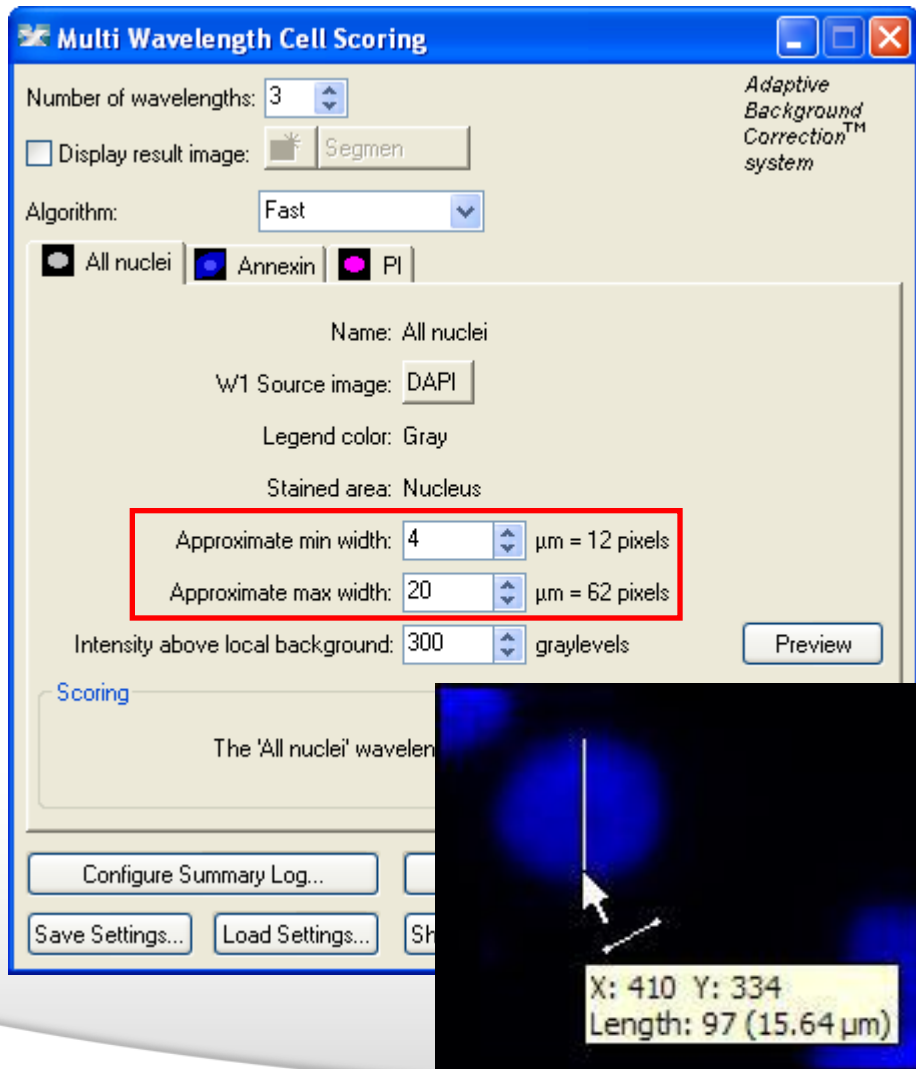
Multi Wavelength Cell Scoring

Number of wavelengths: 3

Adaptive Background Correction™ system

Display result image: Segmen

Algorithm: Fast

All nuclei | Annexin | PI

Name: All nuclei

W1 Source image: DAPI

Legend color: Gray

Stained area: Nucleus

Approximate min width: 4 µm = 12 pixels

Approximate max width: 20 µm = 62 pixels

Intensity above local background: 300 graylevels

Preview

Scoring

The 'All nuclei' wavelen

Configure Summary Log...

Save Settings... Load Settings... Sh

X: 410 Y: 334
Length: 97 (15.64 µm)